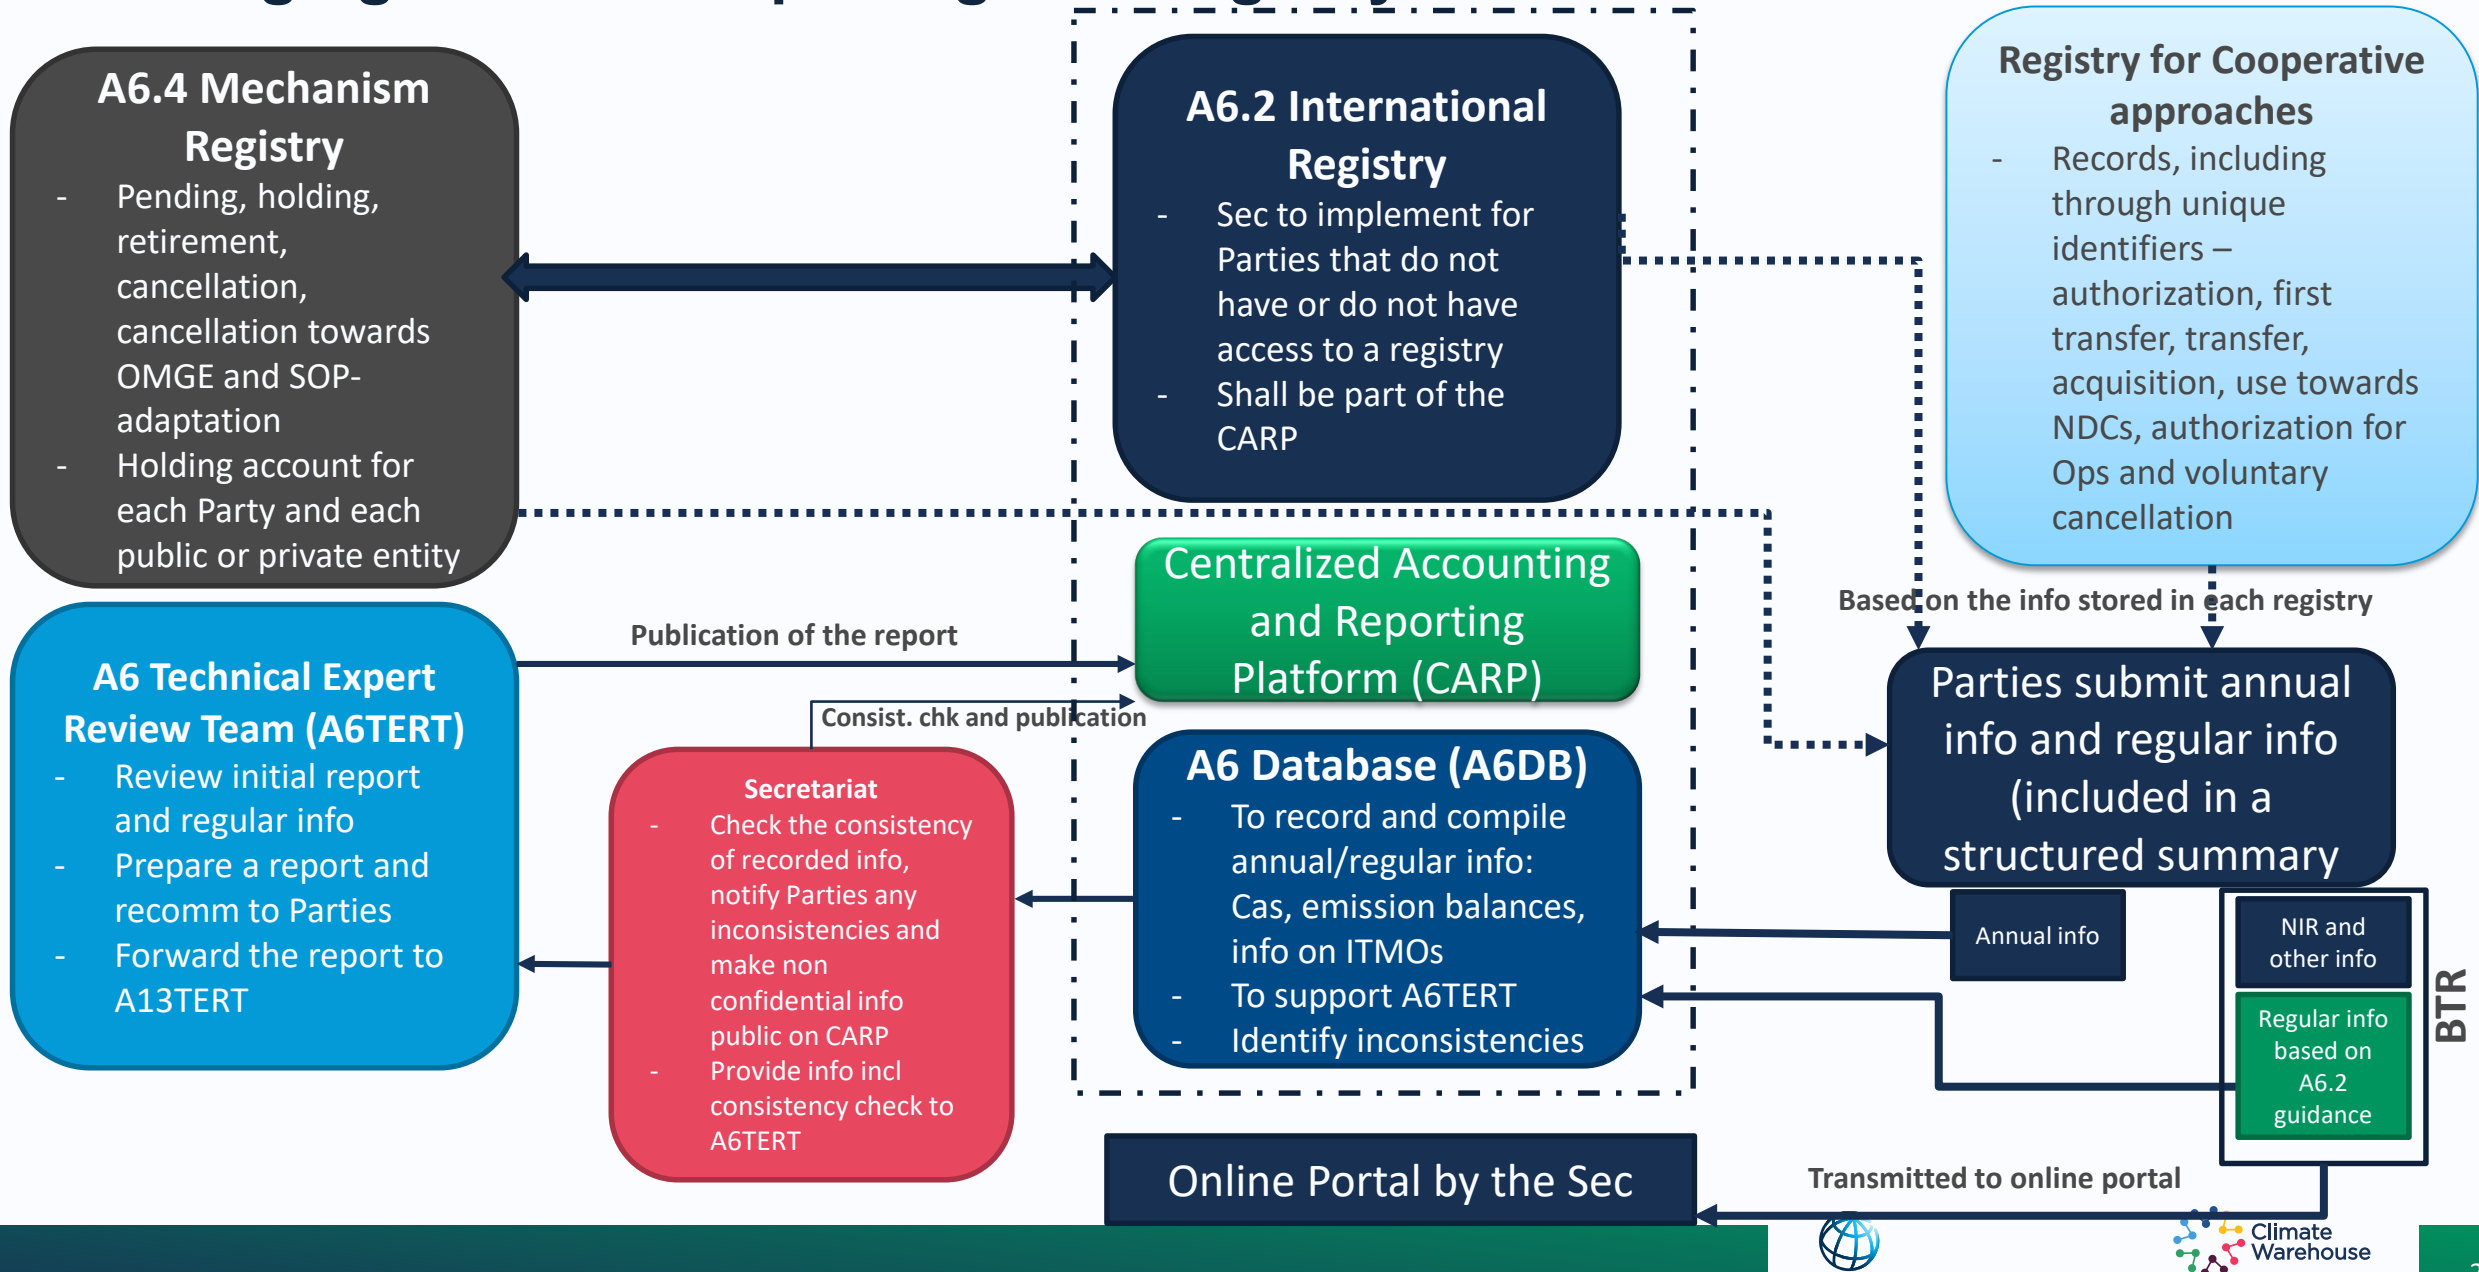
A6.4 Mechanism Registry
- Pending, holding, retirement, cancellation, cancellation towards OMGE and SOP-adaptation
- Holding account for each Party and each public or private entity

A6.2 International Registry
- Sec to implement for Parties that do not have or do not have access to a registry
- Shall be part of the CARP

Registry for Cooperative approaches
- Records, including through unique identifiers – authorization, first transfer, transfer, acquisition, use towards NDCs, authorization for Ops and voluntary cancellation

Based on the info stored in each registry

Publication of the report

Centralized Accounting and Reporting Platform (CARP)

Parties submit annual info and regular info (included in a structured summary

A6 Technical Expert Review Team (A6TERT)
- Review initial report and regular info
- Prepare a report and recomm to Parties
- Forward the report to A13TERT

Consist. chk and publication

Secretariat
- Check the consistency of recorded info, notify Parties any inconsistencies and make non confidential info public on CARP
- Provide info incl consistency check to A6TERT

A6 Database (A6DB)
- To record and compile annual/regular info: Cas, emission balances, info on ITMOs
- To support A6TERT
- Identify inconsistencies

Annual info

NIR and other info

Regular info based on A6.2 guidance

BTR

Online Portal by the Sec

Transmitted to online portal

Climate Warehouse